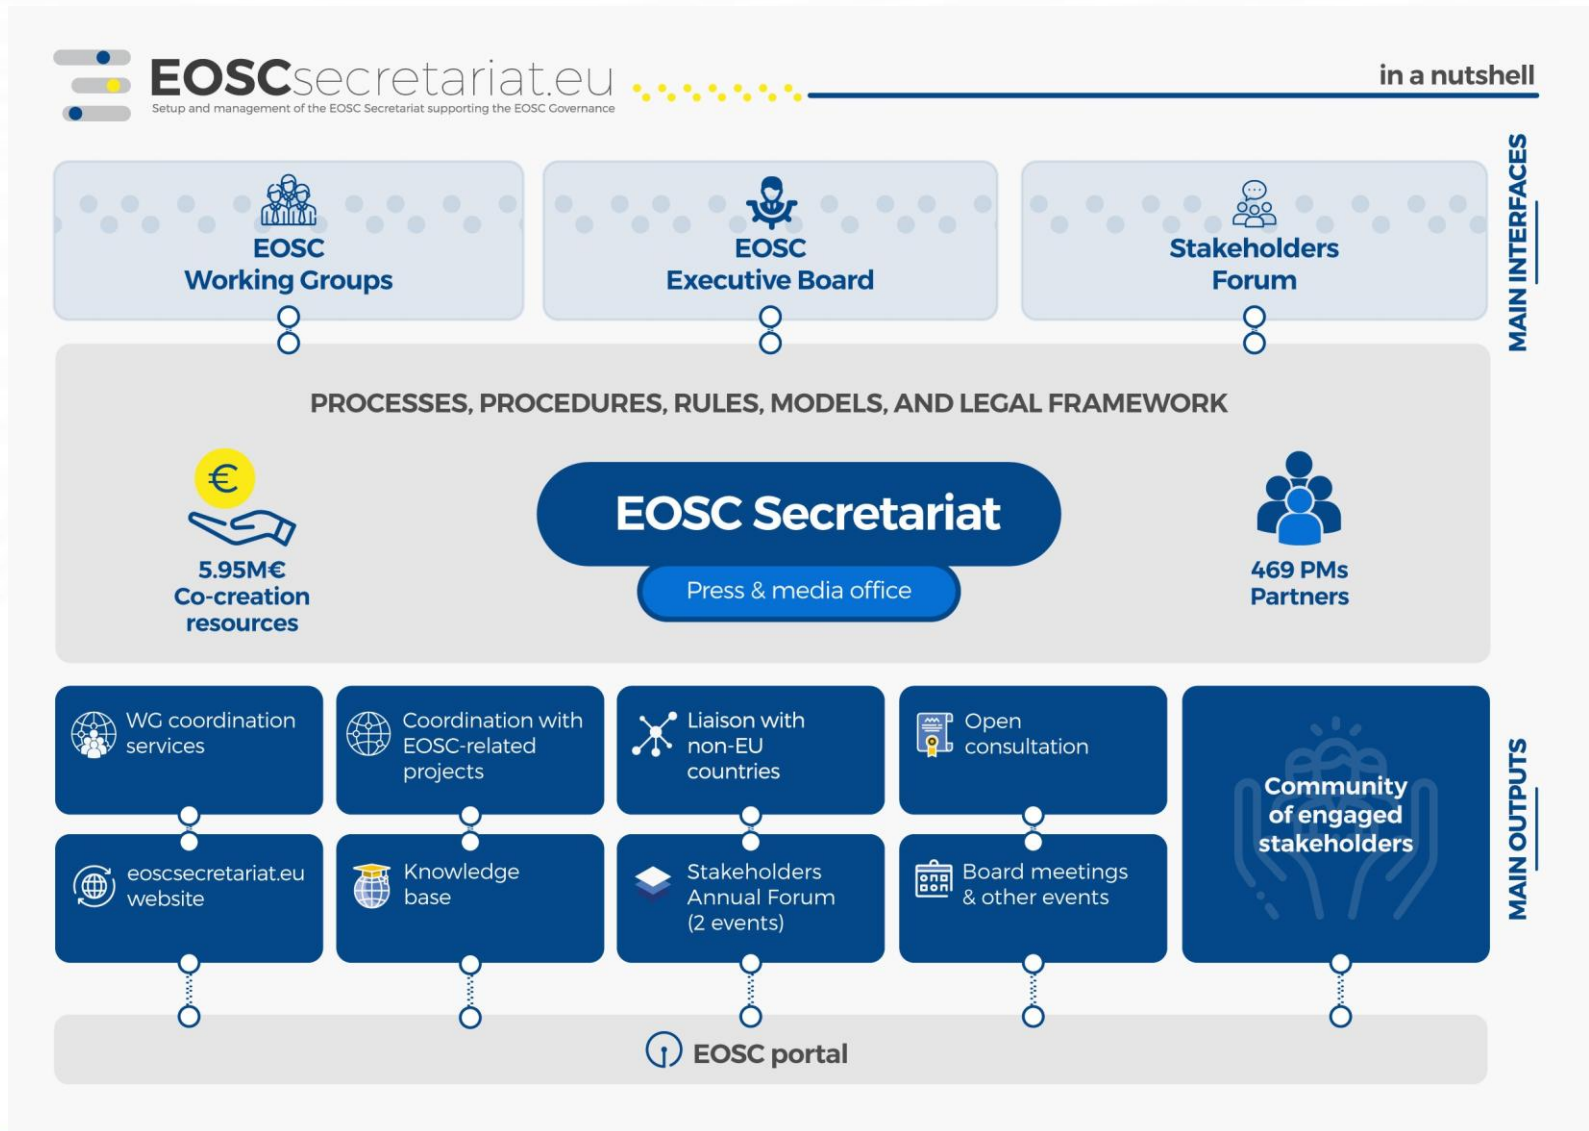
EOSCsecretariat.eu
Setup and management of the EOSC Secretariat supporting the EOSC Governance

in a nutshell

MAIN INTERFACES

EOSC Working Groups

EOSC Executive Board

Stakeholders Forum

PROCESSES, PROCEDURES, RULES, MODELS, AND LEGAL FRAMEWORK

€

5.95M€ Co-creation resources

EOSC Secretariat

Press & media office

469 PMs Partners

MAIN OUTPUTS

WG coordination services

Coordination with EOSC-related projects

Liaison with non-EU countries

Open consultation

Community of engaged stakeholders

eoscsecretariat.eu website

Knowledge base

Stakeholders Annual Forum (2 events)

Board meetings & other events

EOSC portal